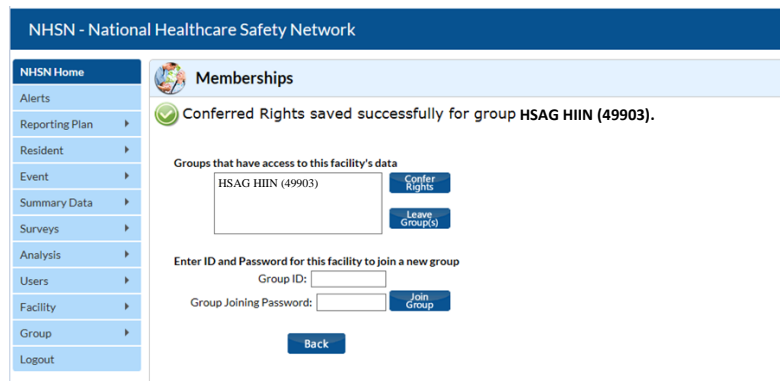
NHSN - National Healthcare Safety Network

NHSN Home
Alerts
Reporting Plan
Resident
Event
Summary Data
Surveys
Analysis
Users
Facility
Group
Logout

Memberships

Conferred Rights saved successfully for group HSAG HIIN (49903).

Groups that have access to this facility's data

HSAG HIIN (49903)

Confer Rights

Leave Group(s)

Enter ID and Password for this facility to join a new group

Group ID:

Group Joining Password:

Join Group

Back